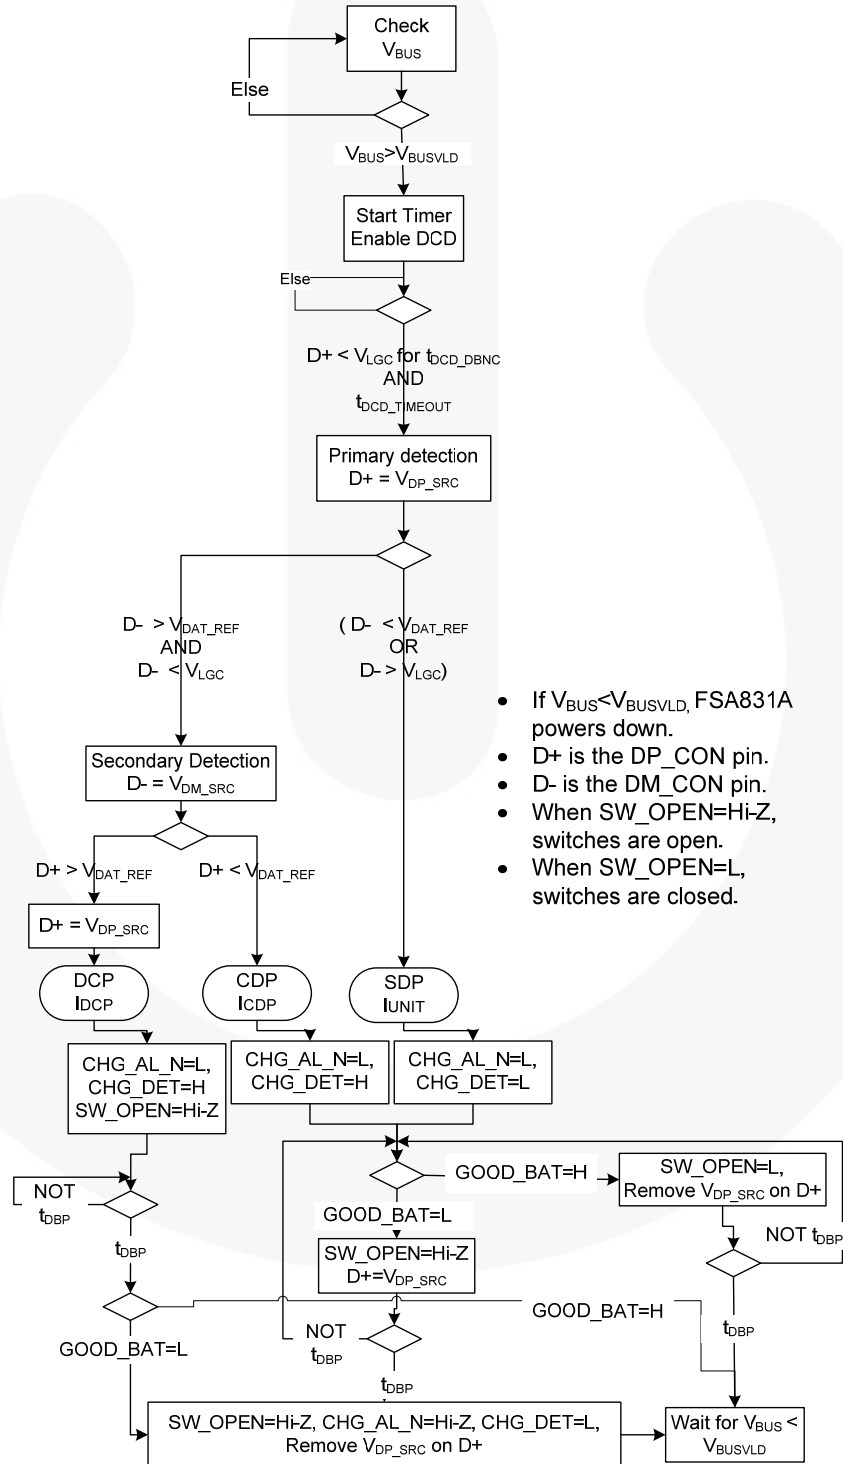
Check $V_{BUS}$

Else

$V_{BUS}>V_{BUSVLD}$

Start Timer Enable DCD

Else

D+ < $V_{LGC}$ for $t_{DCD\_DBNC}$ AND $t_{DCD\_TIMEOUT}$

Primary detection D+ = $V_{DP\_SRC}$

D- > $V_{DAT\_REF}$ AND D- < $V_{LGC}$

( D- < $V_{DAT\_REF}$ OR D- > $V_{LGC}$)

- If $V_{BUS}<V_{BUSVLD}$, FSA831A powers down.
- D+ is the DP_CON pin.
- D- is the DM_CON pin.
- When SW_OPEN=Hi-Z, switches are open.
- When SW_OPEN=L, switches are closed.

Secondary Detection D- = $V_{DM\_SRC}$

D+ > $V_{DAT\_REF}$

D+ < $V_{DAT\_REF}$

D+ = $V_{DP\_SRC}$

DCP $I_{DCP}$

CDP $I_{CDP}$

SDP $I_{UNIT}$

CHG_AL_N=L, CHG_DET=H SW_OPEN=Hi-Z

CHG_AL_N=L, CHG_DET=H

CHG_AL_N=L, CHG_DET=L

GOOD_BAT=H

SW_OPEN=L, Remove $V_{DP\_SRC}$ on D+

NOT $t_{DBP}$

GOOD_BAT=L

NOT $t_{DBP}$

SW_OPEN=Hi-Z D+=$V_{DP\_SRC}$

$t_{DBP}$

GOOD_BAT=H

GOOD_BAT=L

NOT $t_{DBP}$

$t_{DBP}$

$t_{DBP}$

SW_OPEN=Hi-Z, CHG_AL_N=Hi-Z, CHG_DET=L, Remove $V_{DP\_SRC}$ on D+

Wait for $V_{BUS}$ < $V_{BUSVLD}$